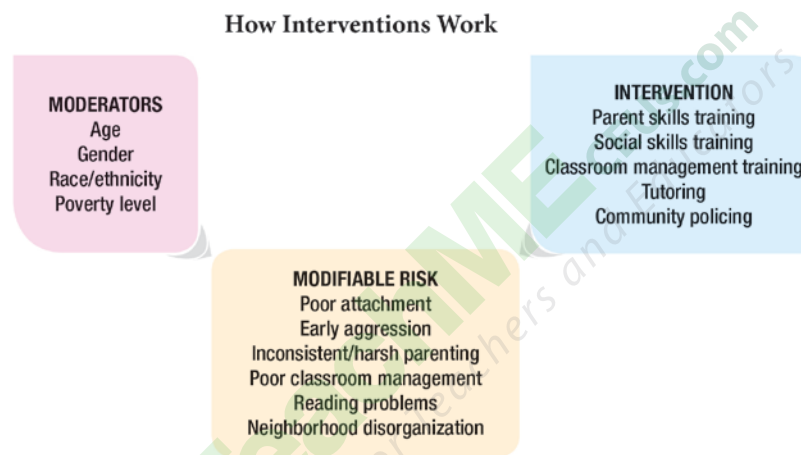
How Interventions Work

MODERATORS
Age
Gender
Race/ethnicity
Poverty level

INTERVENTION
Parent skills training
Social skills training
Classroom management training
Tutoring
Community policing

MODIFIABLE RISK
Poor attachment
Early aggression
Inconsistent/harsh parenting
Poor classroom management
Reading problems
Neighborhood disorganization

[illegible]ME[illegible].com
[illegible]ers and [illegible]tors